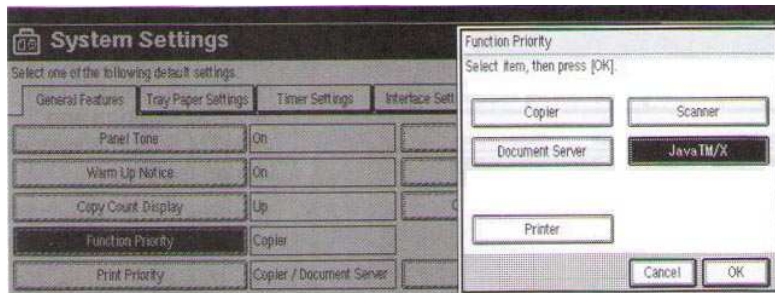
System Settings

Select one of the following default settings.

General Features | Tray Paper Settings | Timer Settings | Interface Sett

Panel Tone | On
Warm Up Notice | On
Copy Count Display | Up
Function Priority | Copier
Print Priority | Copier / Document Server

Function Priority

Select item, then press [OK].

Copier
Scanner
Document Server
JavaTM/X
Printer

Cancel
OK